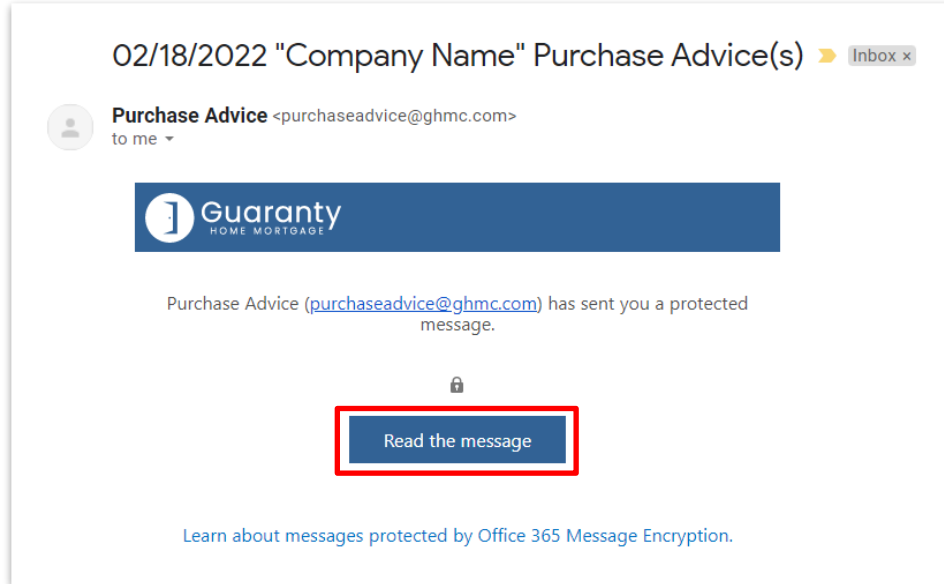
02/18/2022 "Company Name" Purchase Advice(s) Inbox ×

Purchase Advice <purchaseadvice@ghmc.com>
to me

Guaranty
HOME MORTGAGE

Purchase Advice (purchaseadvice@ghmc.com) has sent you a protected message.

Read the message

Learn about messages protected by Office 365 Message Encryption.